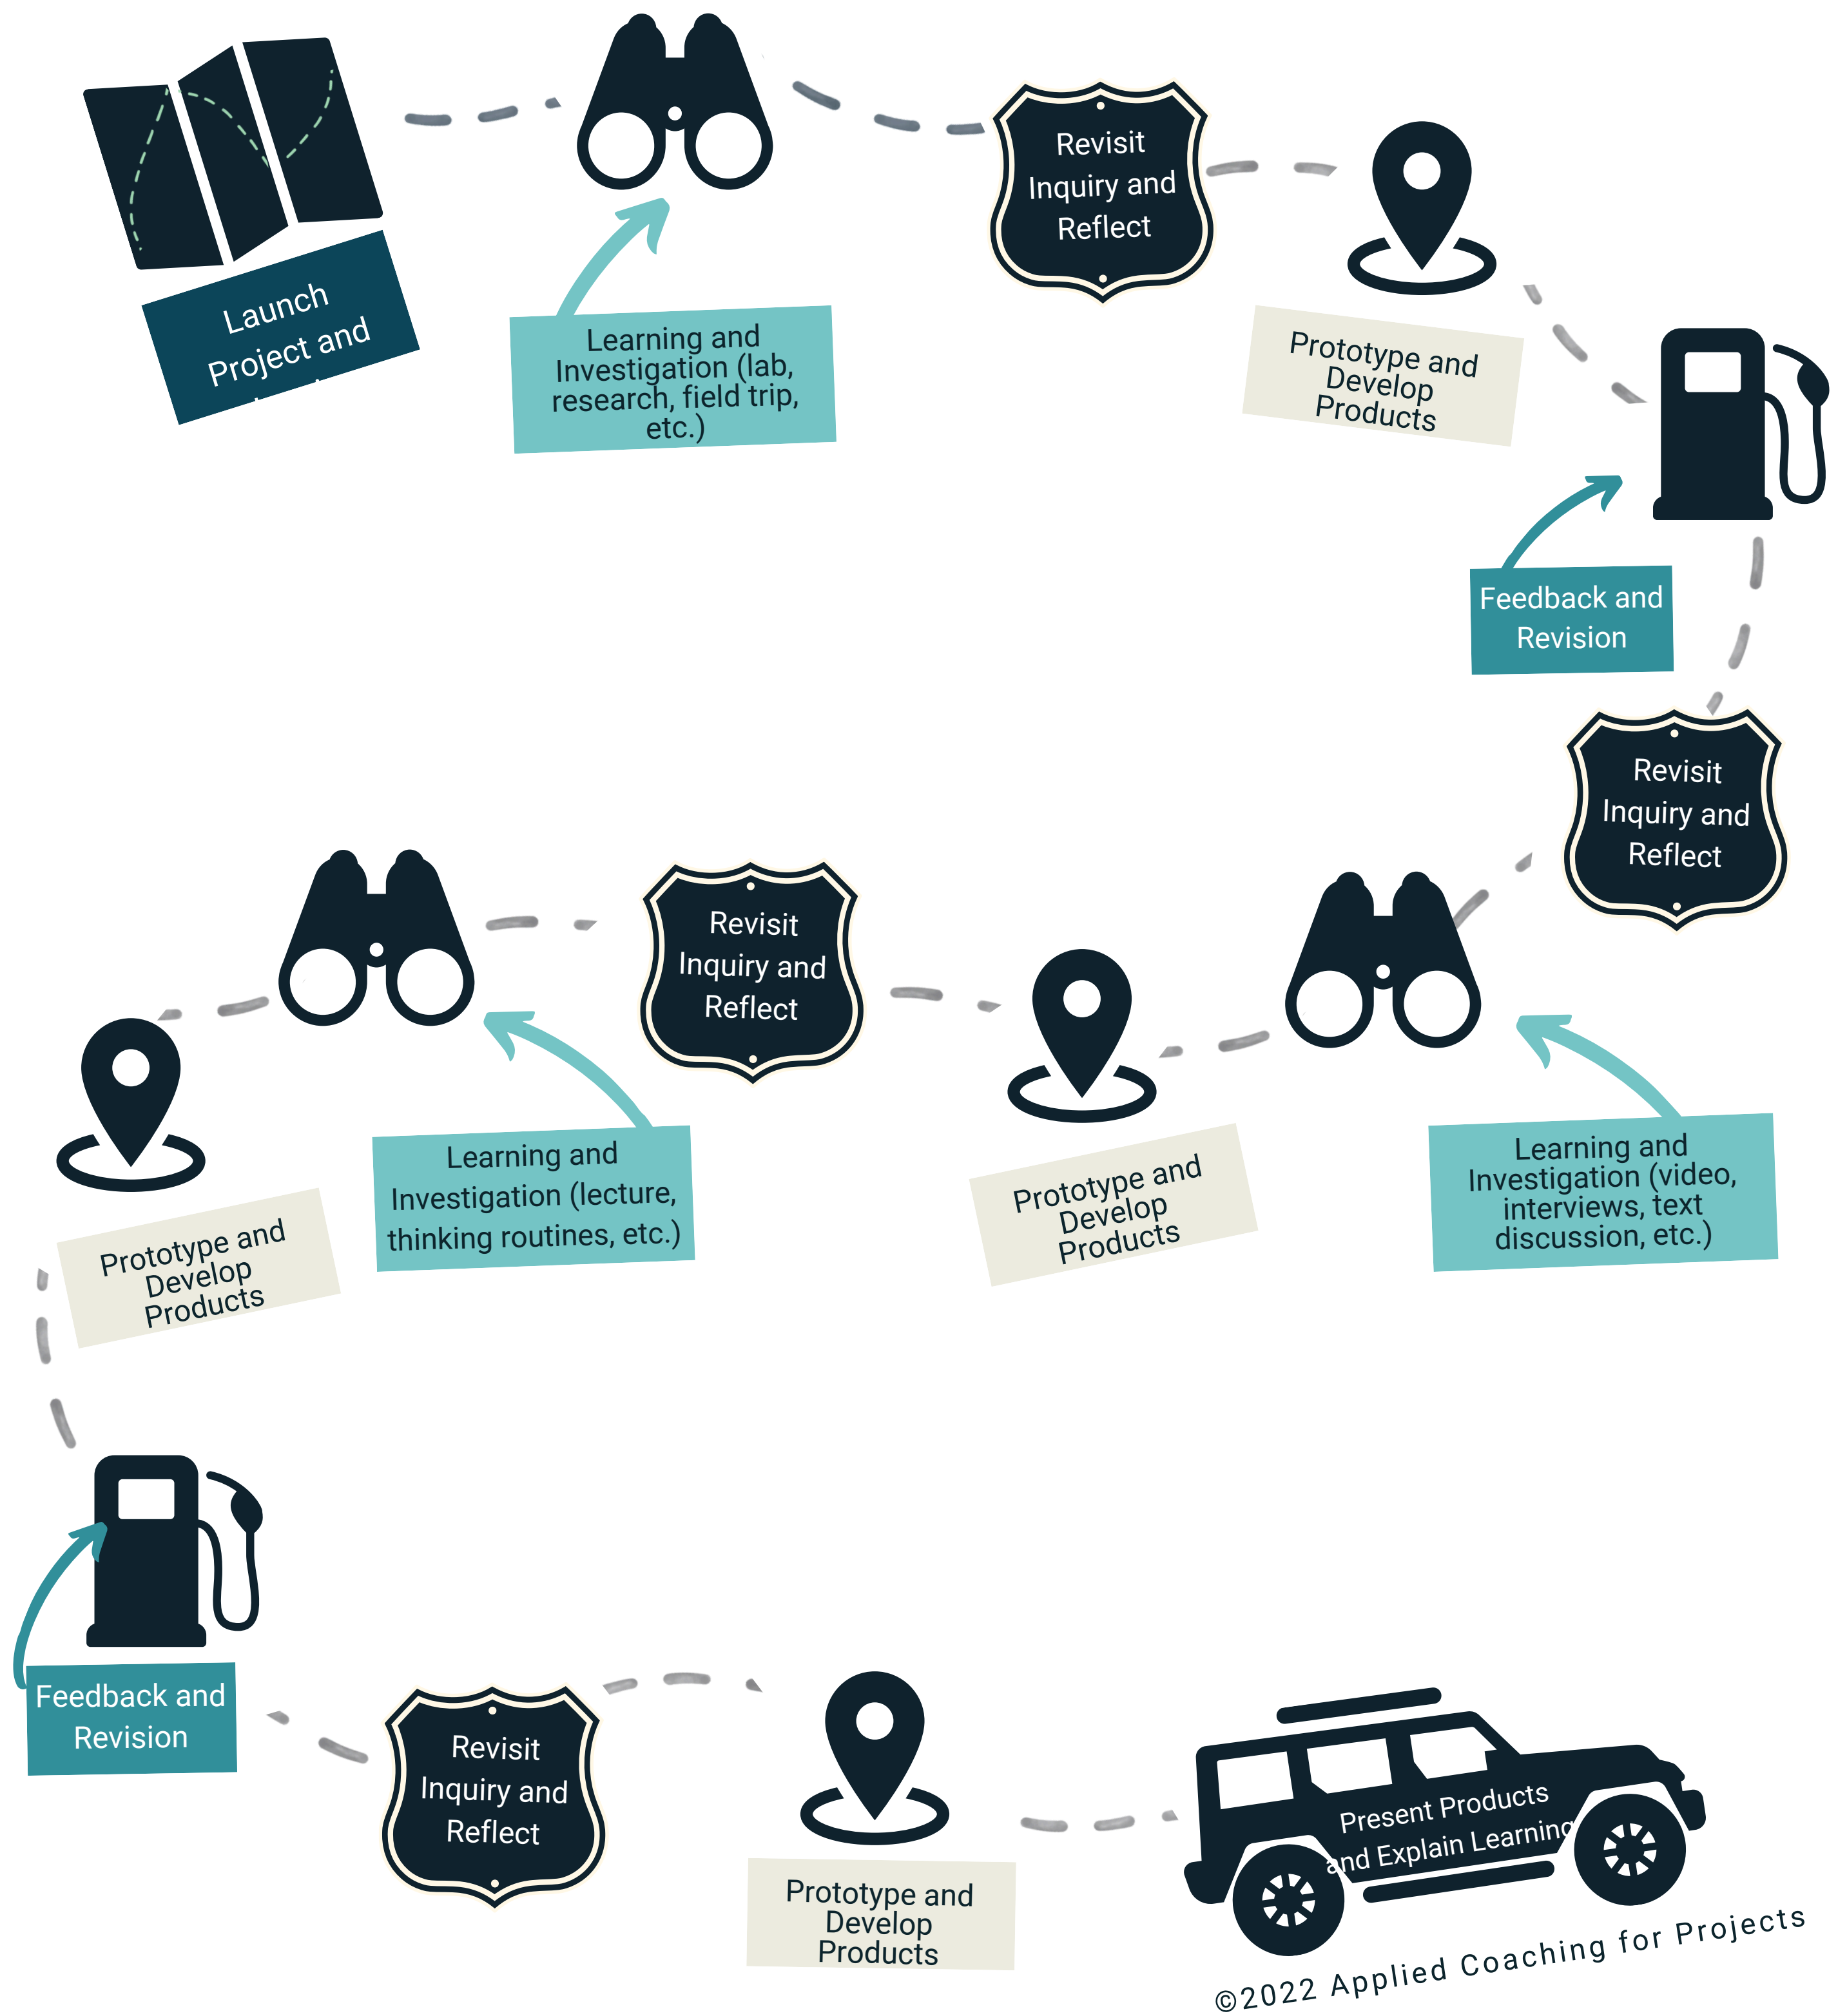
Launch Project and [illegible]

Learning and Investigation (lab, research, field trip, etc.)

Revisit Inquiry and Reflect

Prototype and Develop Products

Feedback and Revision

Revisit Inquiry and Reflect

Learning and Investigation (video, interviews, text discussion, etc.)

Prototype and Develop Products

Revisit Inquiry and Reflect

Learning and Investigation (lecture, thinking routines, etc.)

Prototype and Develop Products

Feedback and Revision

Revisit Inquiry and Reflect

Prototype and Develop Products

Present Products and Explain Learning

©2022 Applied Coaching for Projects